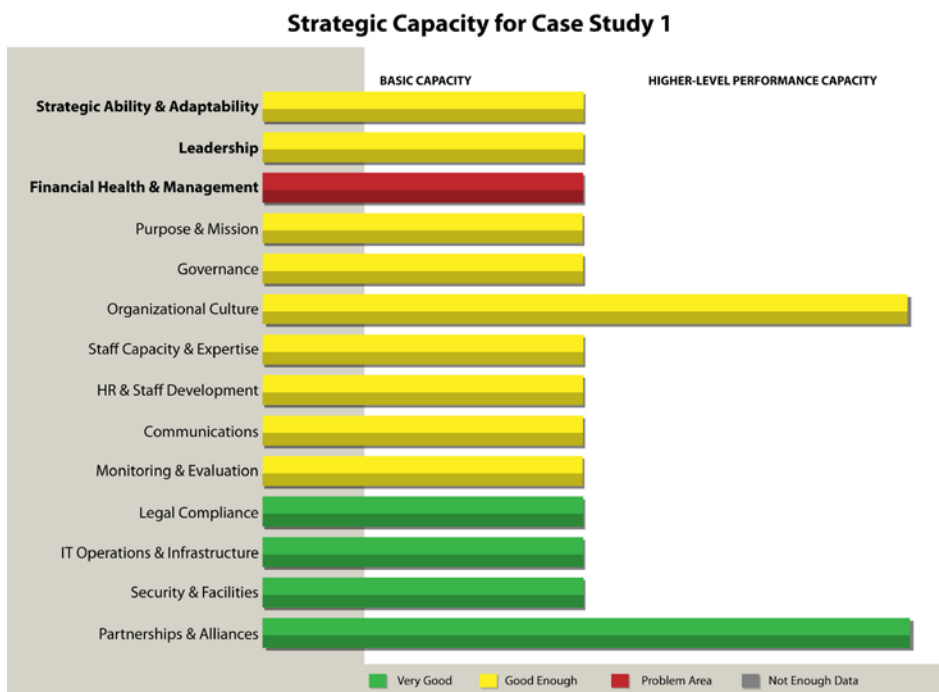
Strategic Capacity for Case Study 1

BASIC CAPACITY

HIGHER-LEVEL PERFORMANCE CAPACITY

Strategic Ability & Adaptability

Leadership

Financial Health & Management

Purpose & Mission

Governance

Organizational Culture

Staff Capacity & Expertise

HR & Staff Development

Communications

Monitoring & Evaluation

Legal Compliance

IT Operations & Infrastructure

Security & Facilities

Partnerships & Alliances

Very Good

Good Enough

Problem Area

Not Enough Data